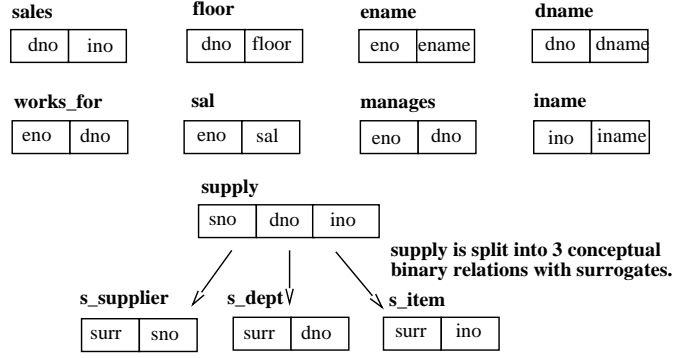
sales

| dno | ino |
|---|---|

floor

| dno | floor |
|---|---|

ename

| eno | ename |
|---|---|

dname

| dno | dname |
|---|---|

works_for

| eno | dno |
|---|---|

sal

| eno | sal |
|---|---|

manages

| eno | dno |
|---|---|

iname

| ino | iname |
|---|---|

supply

| sno | dno | ino |
|---|---|---|

supply is split into 3 conceptual binary relations with surrogates.

s_supplier

| surr | sno |
|---|---|

s_dept

| surr | dno |
|---|---|

s_item

| surr | ino |
|---|---|